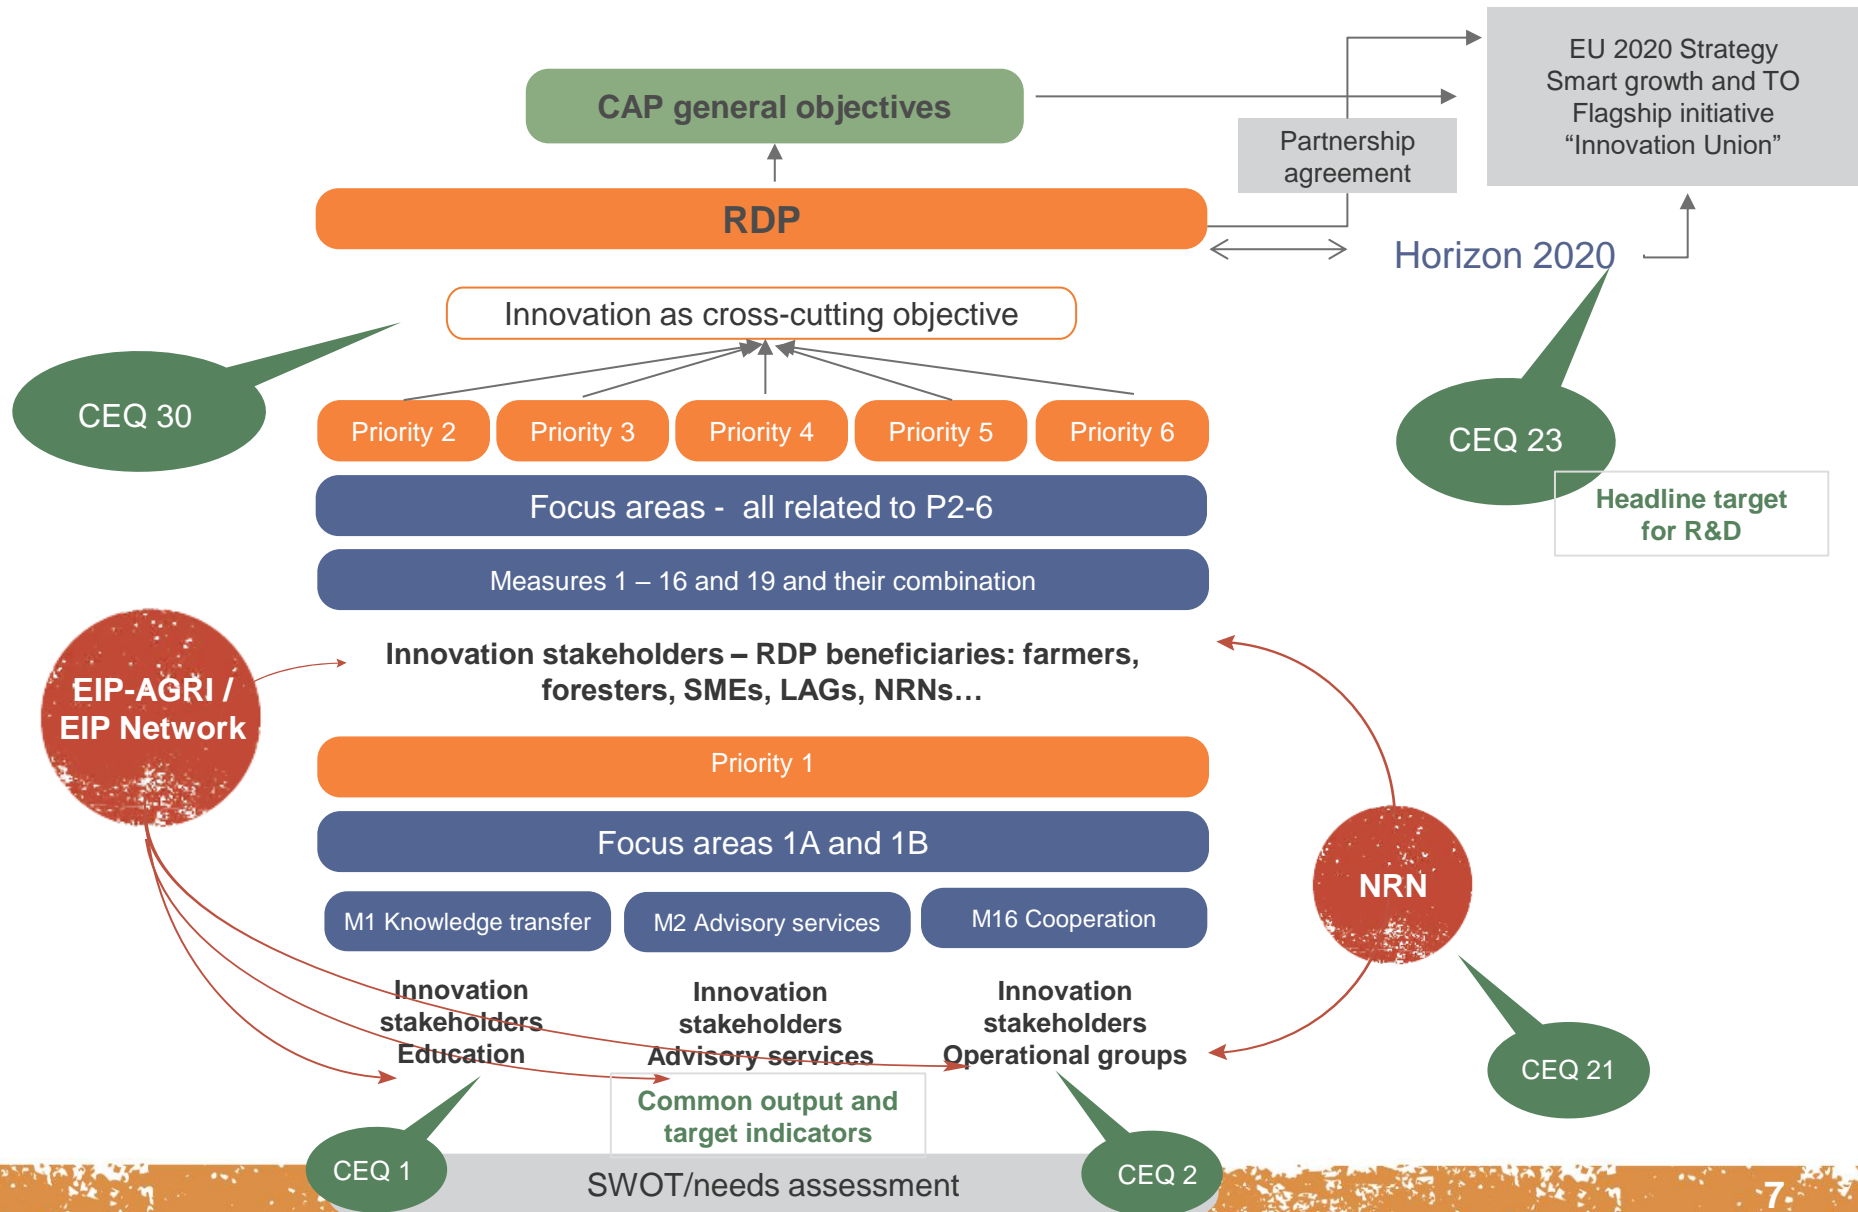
CAP general objectives

EU 2020 Strategy
Smart growth and TO
Flagship initiative
“Innovation Union”

Partnership agreement

RDP

Horizon 2020

Innovation as cross-cutting objective

CEQ 30

CEQ 23

Priority 2
Priority 3
Priority 4
Priority 5
Priority 6

Headline target for R&D

Focus areas - all related to P2-6

Measures 1 – 16 and 19 and their combination

EIP-AGRI / EIP Network

Innovation stakeholders – RDP beneficiaries: farmers, foresters, SMEs, LAGs, NRNs…

Priority 1

Focus areas 1A and 1B

NRN

M1 Knowledge transfer
M2 Advisory services
M16 Cooperation

Innovation stakeholders Education
Innovation stakeholders Advisory services
Innovation stakeholders Operational groups

CEQ 21

Common output and target indicators

CEQ 1

SWOT/needs assessment

CEQ 2

7